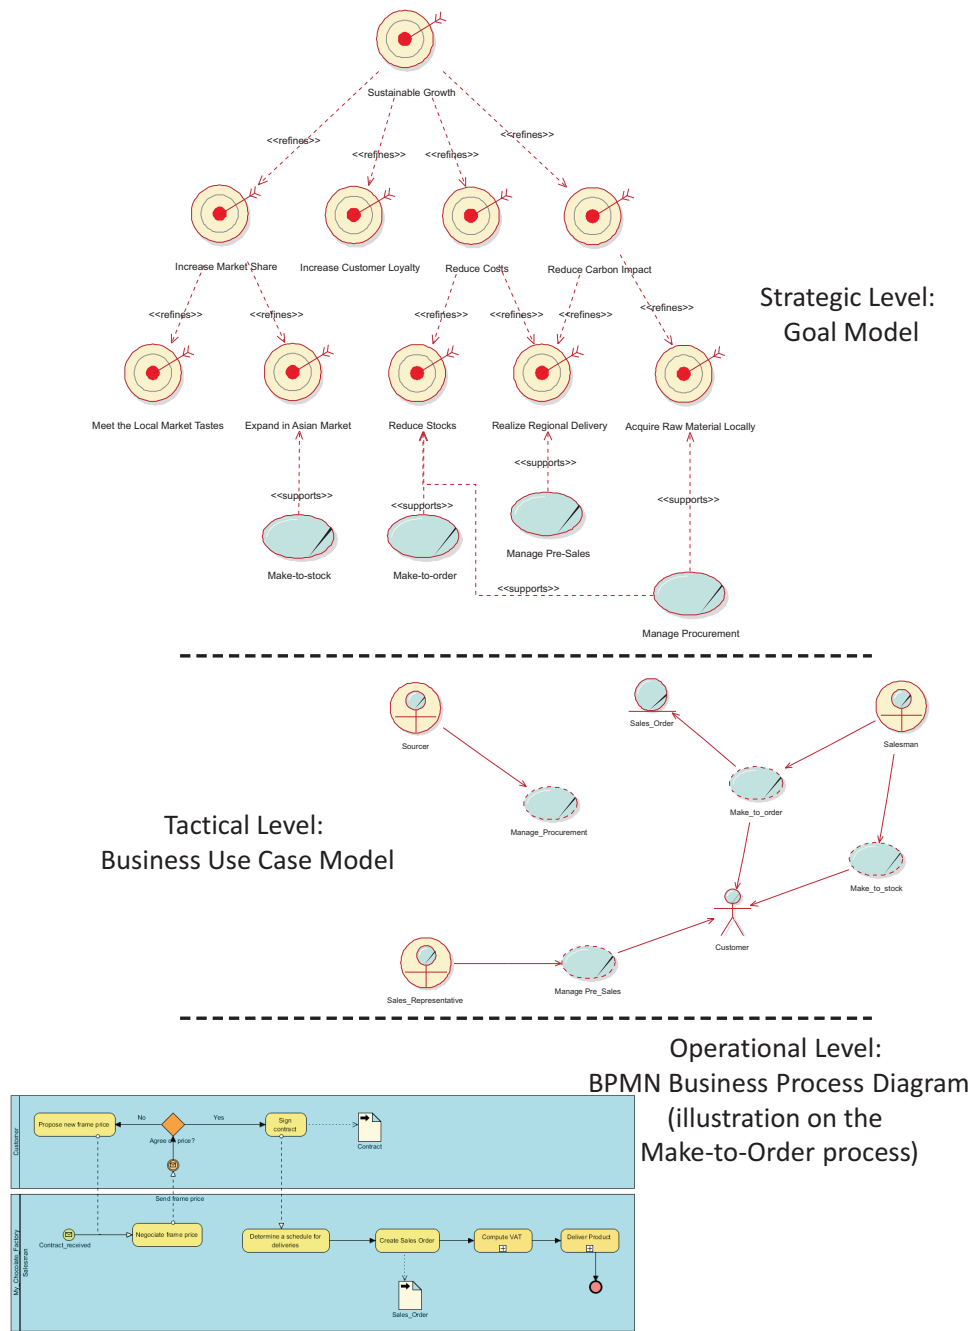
Sustainable Growth

<<refines>>
<<refines>>
<<refines>>
<<refines>>

Increase Market Share
Increase Customer Loyalty
Reduce Costs
Reduce Carbon Impact

<<refines>>
<<refines>>
<<refines>>
<<refines>>
<<refines>>
<<refines>>

Strategic Level:
Goal Model

Meet the Local Market Tastes
Expand in Asian Market
Reduce Stocks
Realize Regional Delivery
Acquire Raw Material Locally

<<supports>>
<<supports>>
<<supports>>
<<supports>>

Manage Pre-Sales
Make-to-stock
Make-to-order

<<supports>>

Manage Procurement

Sourcer
Sales_Order
Salesman
Manage_Procurement
Make_to_order

Tactical Level:
Business Use Case Model

Make_to_stock
Customer
Sales_Representative
Manage Pre_Sales

Operational Level:
BPMN Business Process Diagram
(illustration on the
Make-to-Order process)

Customer
Propose new frame price
No
Yes
Agree on price?
Sign contract
Contract
Send frame price

My_Chocolate_Factory
Salesman
Contract_received
Negociate frame price
Determine a schedule for deliveries
Create Sales Order
Compute VAT
Deliver Product
Sales_Order